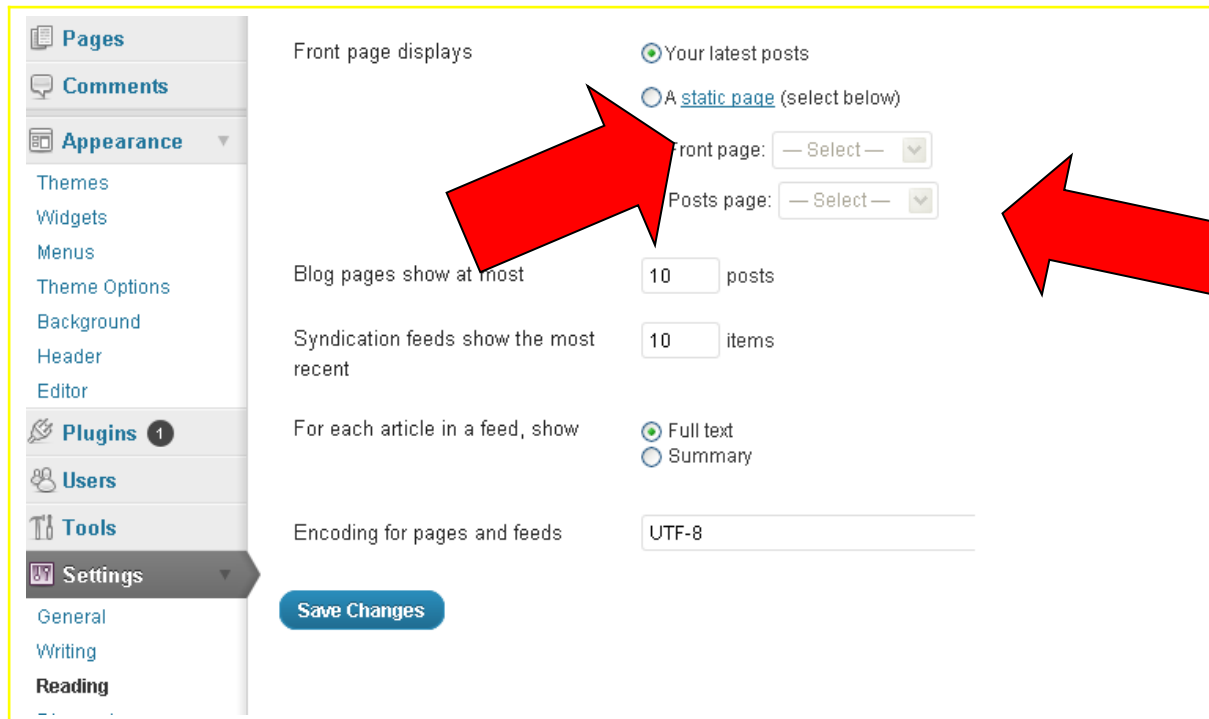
Pages
Comments
Appearance
Themes
Widgets
Menus
Theme Options
Background
Header
Editor
Plugins 1
Users
Tools
Settings
General
Writing
Reading
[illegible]

Front page displays
Your latest posts
A static page (select below)
Front page: — Select —
Posts page: — Select —

Blog pages show at most 10 posts

Syndication feeds show the most recent 10 items

For each article in a feed, show
Full text
Summary

Encoding for pages and feeds UTF-8

Save Changes